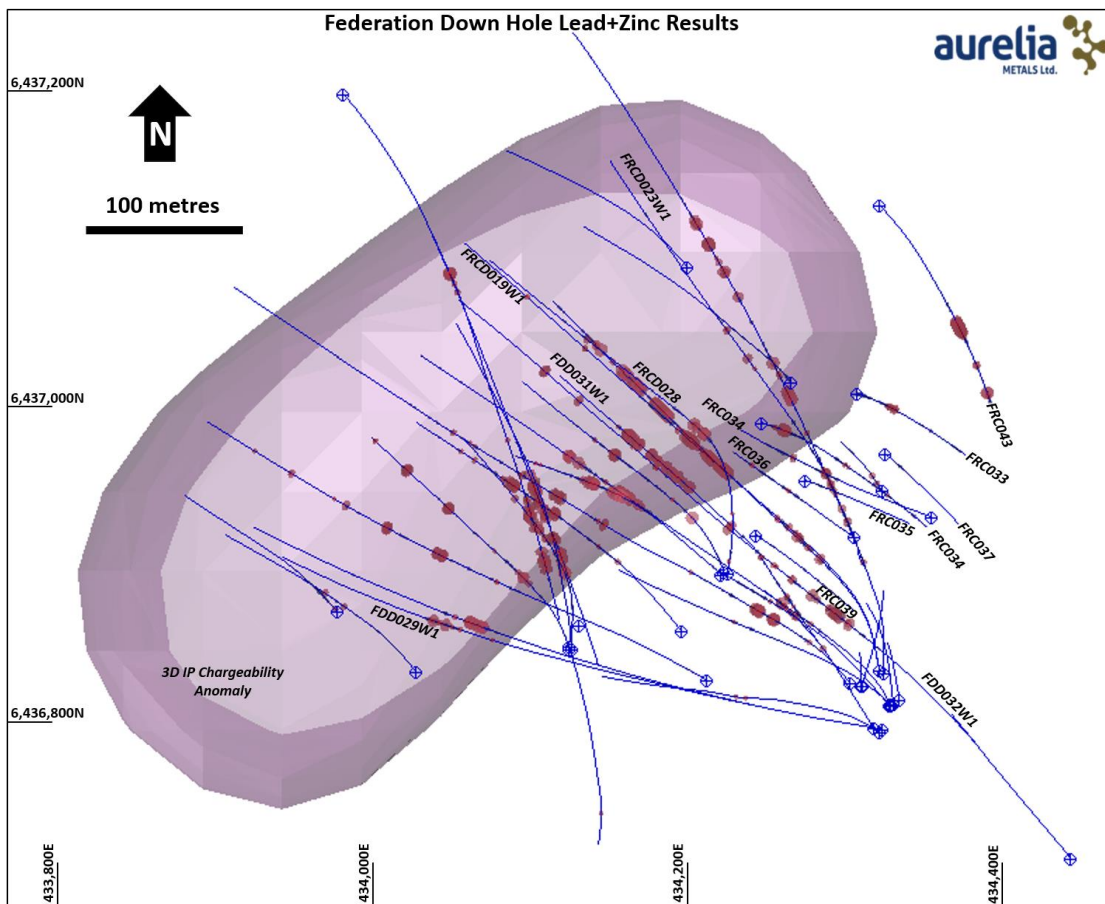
Federation Down Hole Lead+Zinc Results

aurelia METALS Ltd.

6,437,200N

N

100 metres

FRCD023W1

FRCD019W1

FDD031W1

FRCD028

FRC034

FRC036

FRC043

FRC033

6,437,000N

FRC035

FRC034

FRC037

FRC039

FDD029W1

3D IP Chargeability Anomaly

FDD032W1

6,436,800N

433,800E

434,000E

434,200E

434,400E